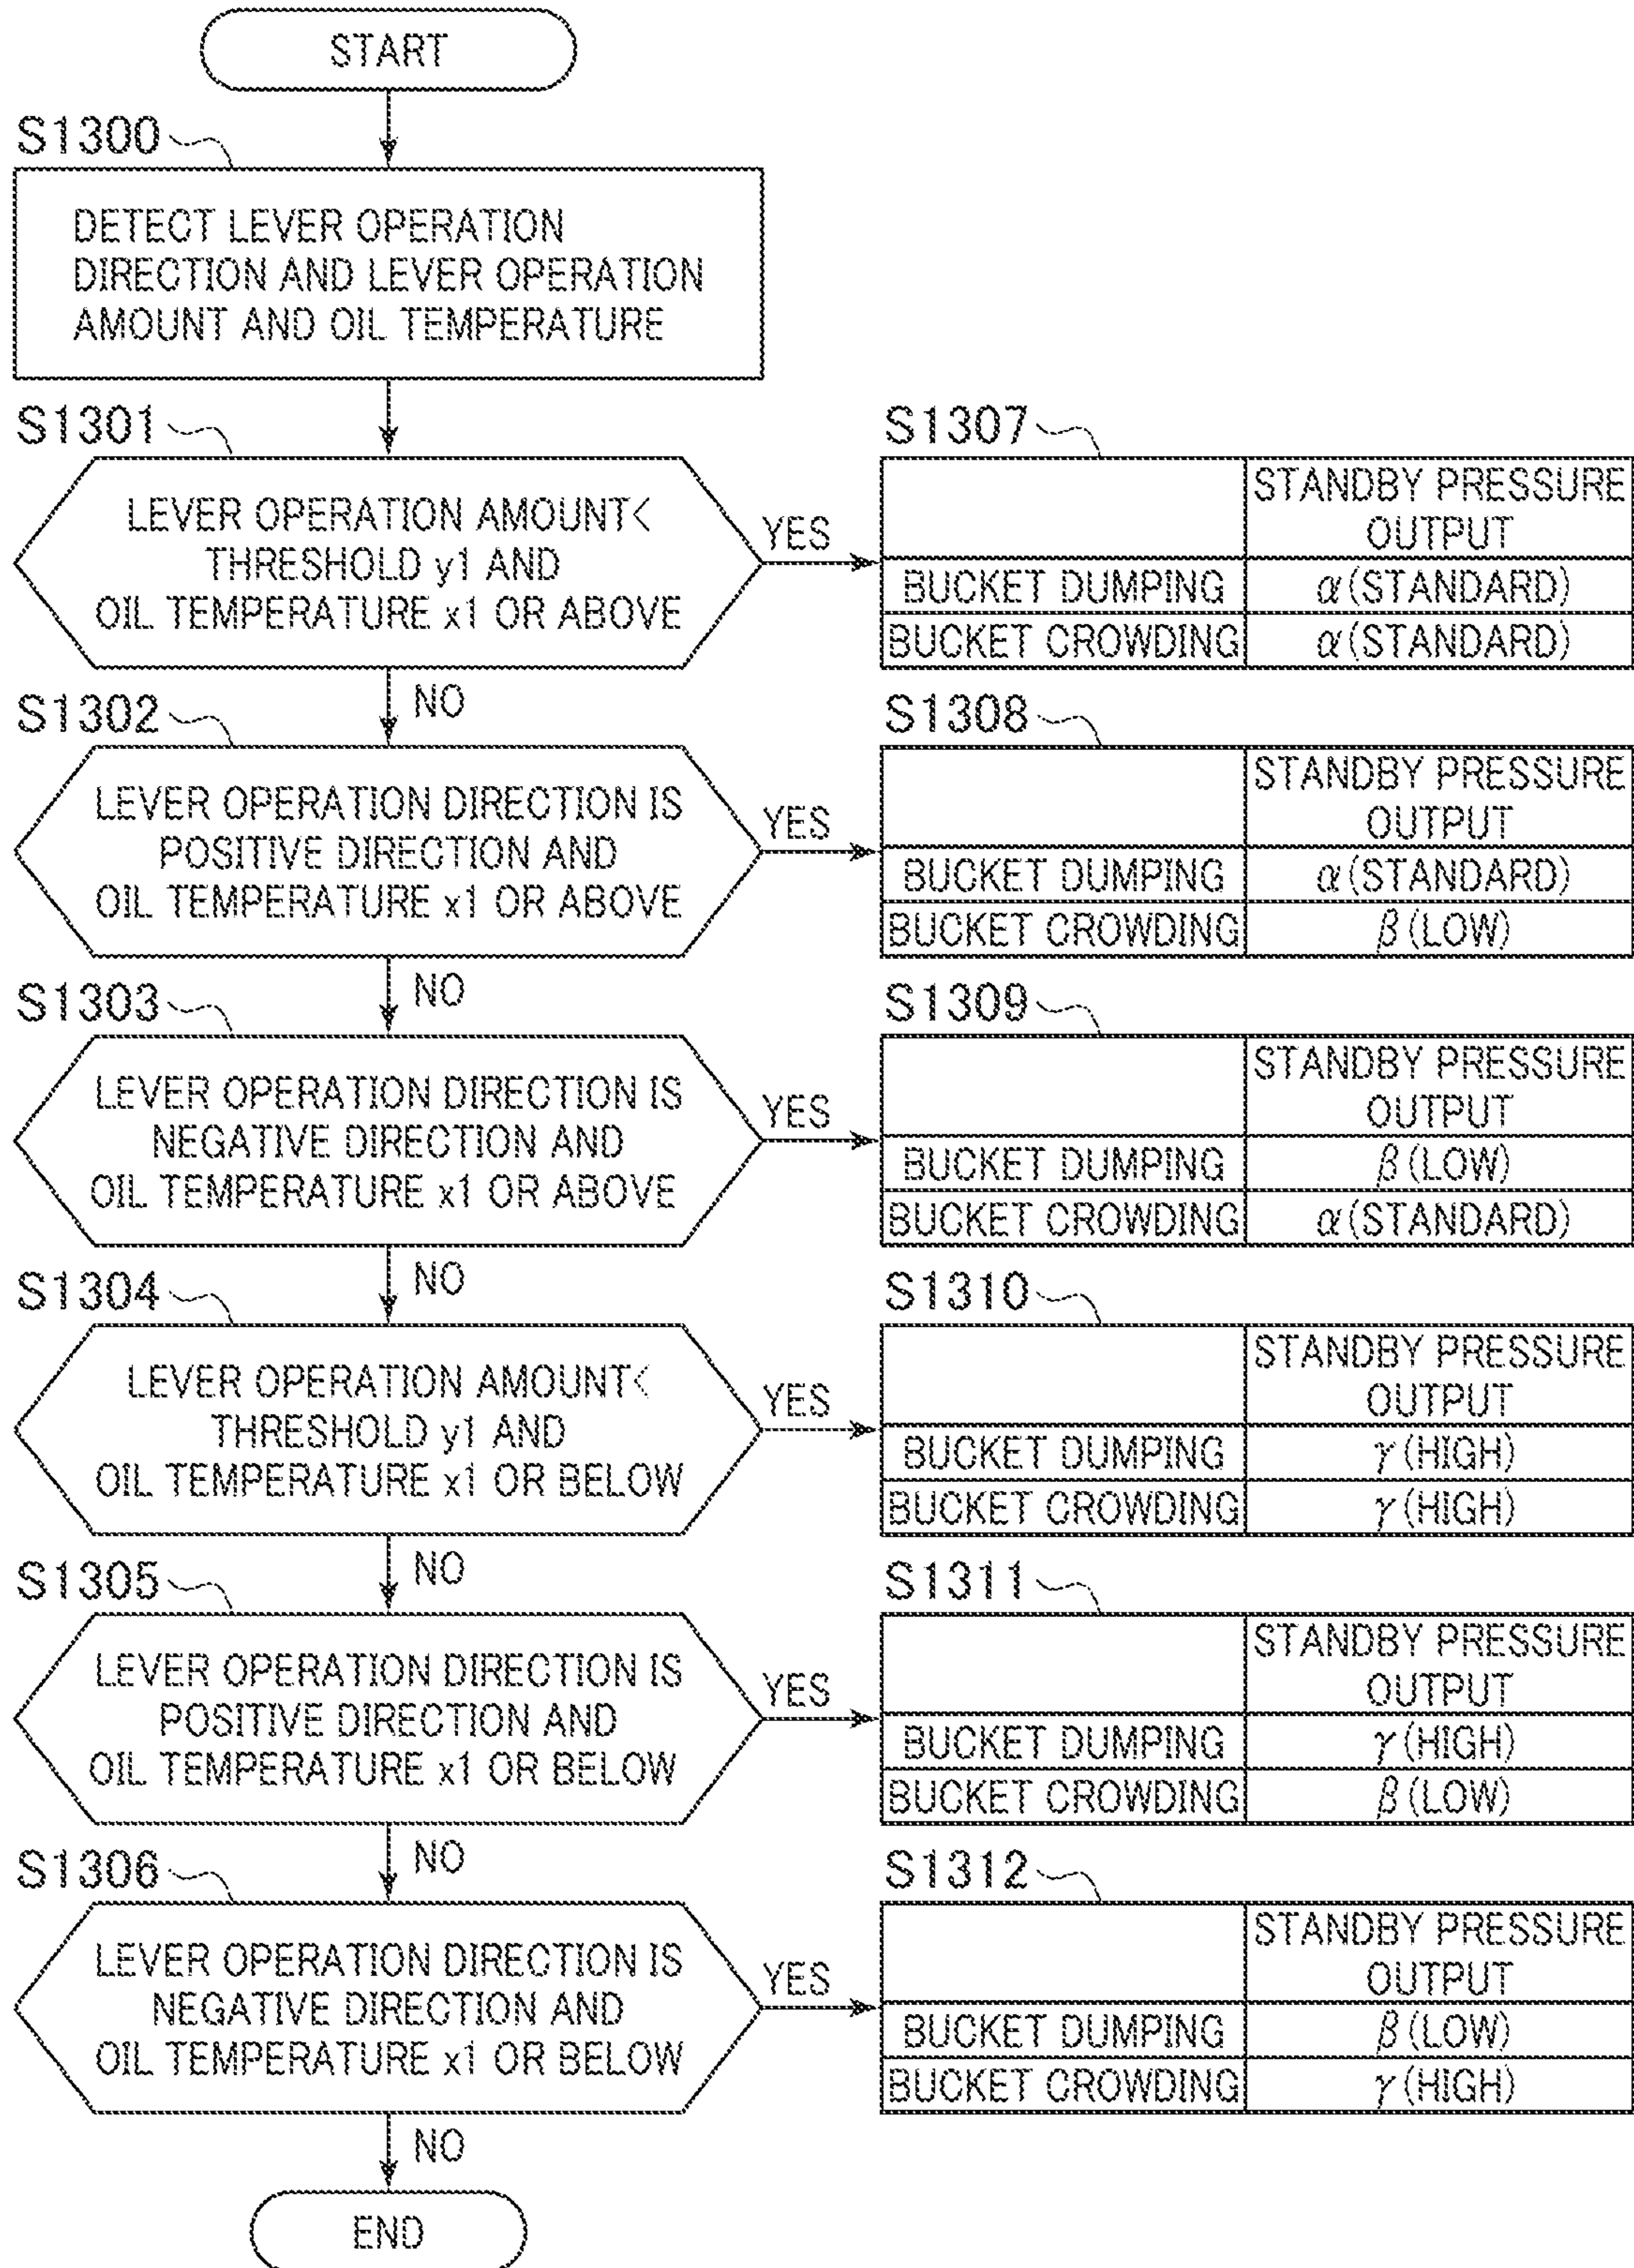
START

S1300

DETECT LEVER OPERATION DIRECTION AND LEVER OPERATION AMOUNT AND OIL TEMPERATURE

S1301

LEVER OPERATION AMOUNT< THRESHOLD y1 AND OIL TEMPERATURE x1 OR ABOVE

YES

S1307

| | STANDBY PRESSURE OUTPUT |
|---|---|
| BUCKET DUMPING | $\alpha$ (STANDARD) |
| BUCKET CROWDING | $\alpha$ (STANDARD) |

NO

S1302

LEVER OPERATION DIRECTION IS POSITIVE DIRECTION AND OIL TEMPERATURE x1 OR ABOVE

YES

S1308

| | STANDBY PRESSURE OUTPUT |
|---|---|
| BUCKET DUMPING | $\alpha$ (STANDARD) |
| BUCKET CROWDING | $\beta$ (LOW) |

NO

S1303

LEVER OPERATION DIRECTION IS NEGATIVE DIRECTION AND OIL TEMPERATURE x1 OR ABOVE

YES

S1309

| | STANDBY PRESSURE OUTPUT |
|---|---|
| BUCKET DUMPING | $\beta$ (LOW) |
| BUCKET CROWDING | $\alpha$ (STANDARD) |

NO

S1304

LEVER OPERATION AMOUNT< THRESHOLD y1 AND OIL TEMPERATURE x1 OR BELOW

YES

S1310

| | STANDBY PRESSURE OUTPUT |
|---|---|
| BUCKET DUMPING | $\gamma$ (HIGH) |
| BUCKET CROWDING | $\gamma$ (HIGH) |

NO

S1305

LEVER OPERATION DIRECTION IS POSITIVE DIRECTION AND OIL TEMPERATURE x1 OR BELOW

YES

S1311

| | STANDBY PRESSURE OUTPUT |
|---|---|
| BUCKET DUMPING | $\gamma$ (HIGH) |
| BUCKET CROWDING | $\beta$ (LOW) |

NO

S1306

LEVER OPERATION DIRECTION IS NEGATIVE DIRECTION AND OIL TEMPERATURE x1 OR BELOW

YES

S1312

| | STANDBY PRESSURE OUTPUT |
|---|---|
| BUCKET DUMPING | $\beta$ (LOW) |
| BUCKET CROWDING | $\gamma$ (HIGH) |

NO

END